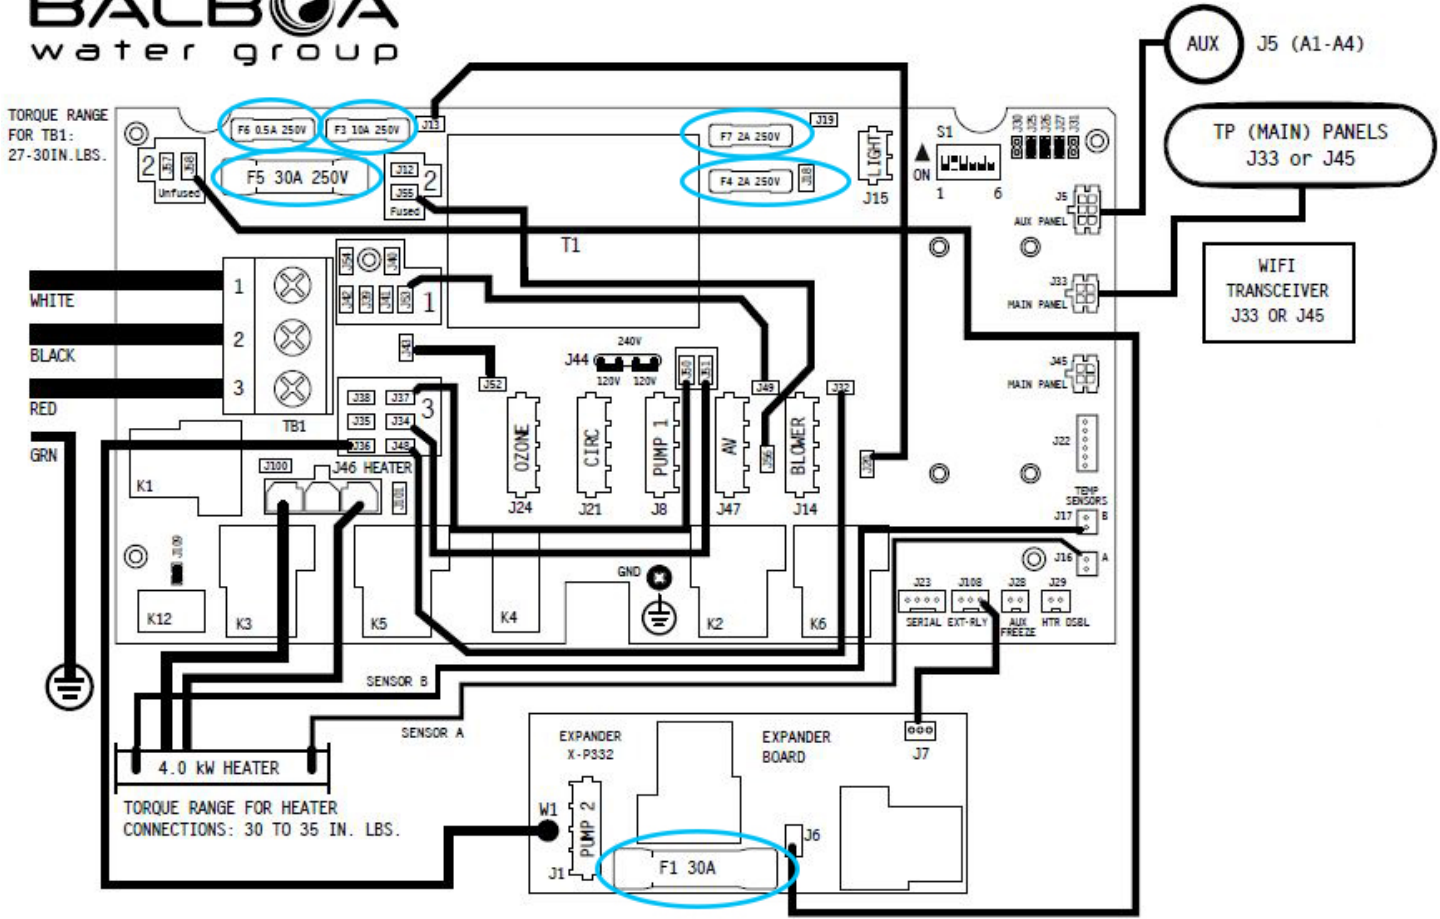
BALBOA
water group

TORQUE RANGE FOR TB1: 27-30IN.LBS.

F6 0.5A 250V
F3 10A 250V
J13
F5 30A 250V
2
J37
J38
Unfused
J12
J55
2
Fused
F7 2A 250V
J19
F4 2A 250V
J18
LIGHT
J15
S1
ON
1
6
J38 J35 J36 J37 J31
AUX
J5 (A1-A4)
TP (MAIN) PANELS
J33 or J45
J5
AUX PANEL
J33
MAIN PANEL
WIFI TRANSCEIVER
J33 OR J45
J45
MAIN PANEL
J22
TEMP SENSORS
J17
B
J16
A
T1
WHITE
BLACK
RED
GRN
1
2
3
TB1
J54
J40
J42
J39
J41
J53
1
J43
J44
240V
120V
120V
J52
J50
J51
J49
J32
J38
J37
J35
J34
J36
J48
3
OZONE
J24
CIRC
J21
PUMP 1
J8
AV
J47
J56
BLOWER
J14
J20
J100
J46 HEATER
J101
K1
J109
K12
K3
K5
K4
GND
K2
K6
J23
SERIAL
J108
EXT-RLY
J28
AUX FREEZE
J29
HTR DSBL
SENSOR B
SENSOR A
4.0 kW HEATER
TORQUE RANGE FOR HEATER CONNECTIONS: 30 TO 35 IN. LBS.
EXPANDER X-P332
EXPANDER BOARD
J7
W1
PUMP 2
J1
F1 30A
J6